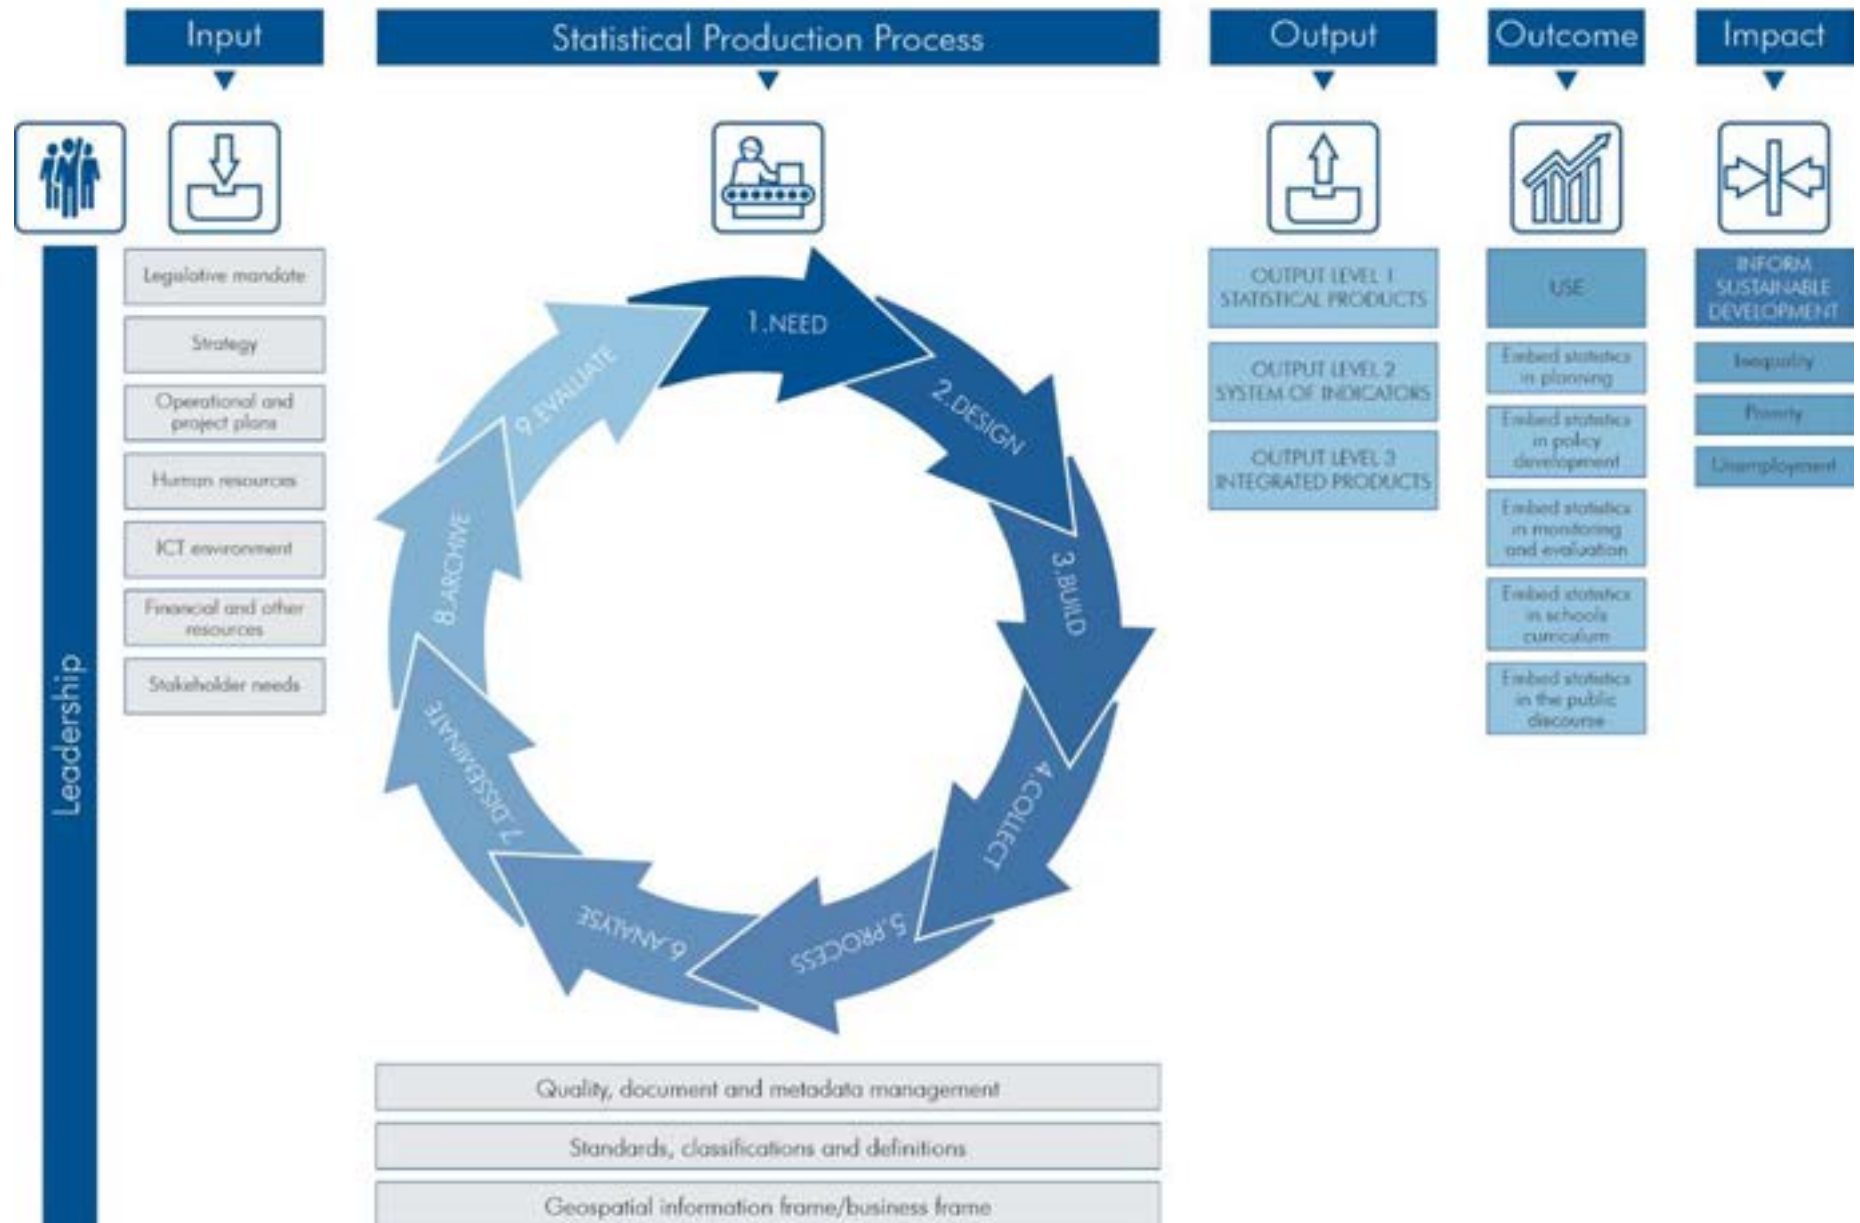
Input

Statistical Production Process

Output

Outcome

Impact

Leadership

Legislative mandate

Strategy

Operational and project plans

Human resources

ICT environment

Financial and other resources

Stakeholder needs

1.NEED

2.DESIGN

3.BUILD

4.COLLECT

5.PROCESS

6.ANALYSE

7.DISSEMINATE

8.ARCHIVE

9.EVALUATE

Quality, document and metadata management

Standards, classifications and definitions

Geospatial information frame/business frame

OUTPUT LEVEL 1 STATISTICAL PRODUCTS

OUTPUT LEVEL 2 SYSTEM OF INDICATORS

OUTPUT LEVEL 3 INTEGRATED PRODUCTS

USE

Embed statistics in planning

Embed statistics in policy development

Embed statistics in monitoring and evaluation

Embed statistics in schools curriculum

Embed statistics in the public discourse

INFORM SUSTAINABLE DEVELOPMENT

Inequality

Poverty

Unemployment